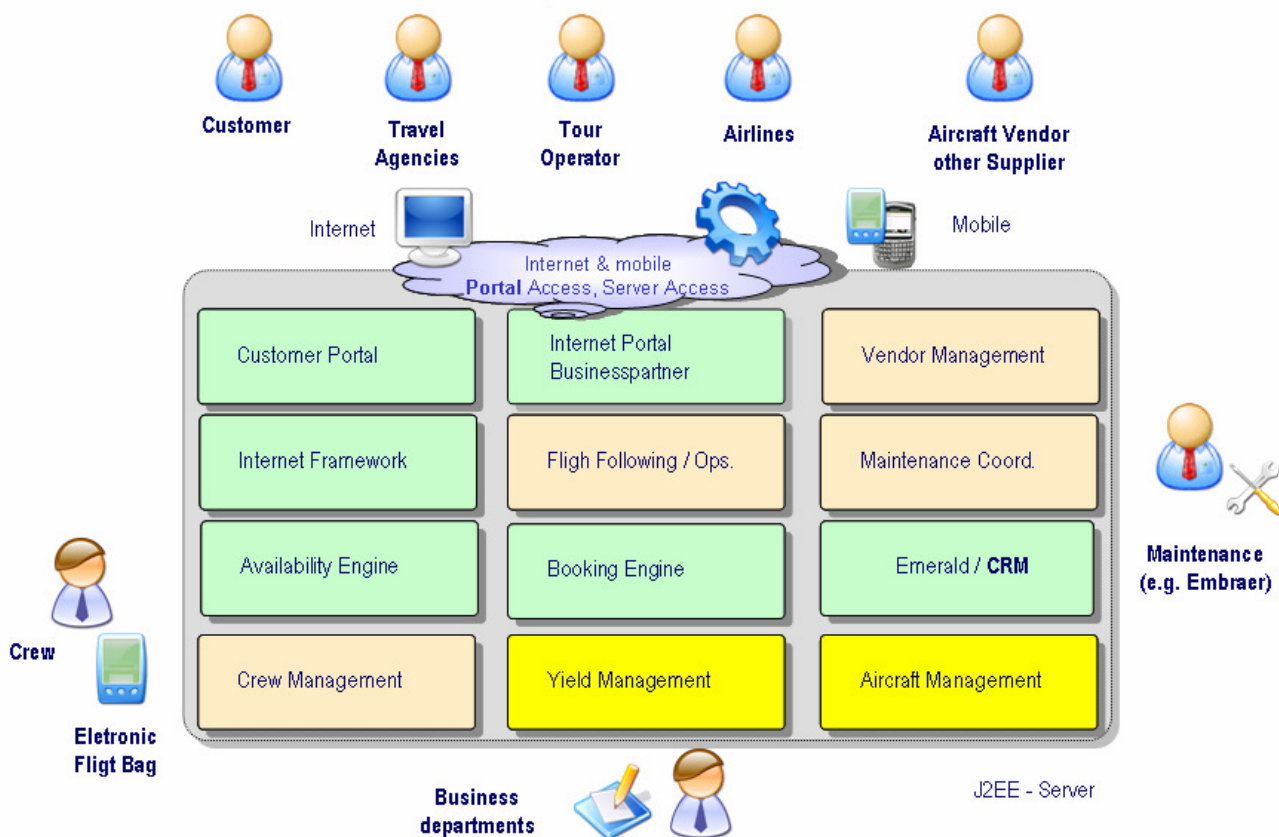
Customer

Travel Agencies

Tour Operator

Airlines

Aircraft Vendor other Supplier

Internet

Mobile

Internet & mobile **Portal** Access, Server Access

Customer Portal

Internet Portal Businesspartner

Vendor Management

Internet Framework

Fligh Following / Ops.

Maintenance Coord.

Availability Engine

Booking Engine

Emerald / **CRM**

Crew Management

Yield Management

Aircraft Management

Maintenance (e.g. Embraer)

Crew

Eletronic Fligt Bag

Business departments

J2EE - Server